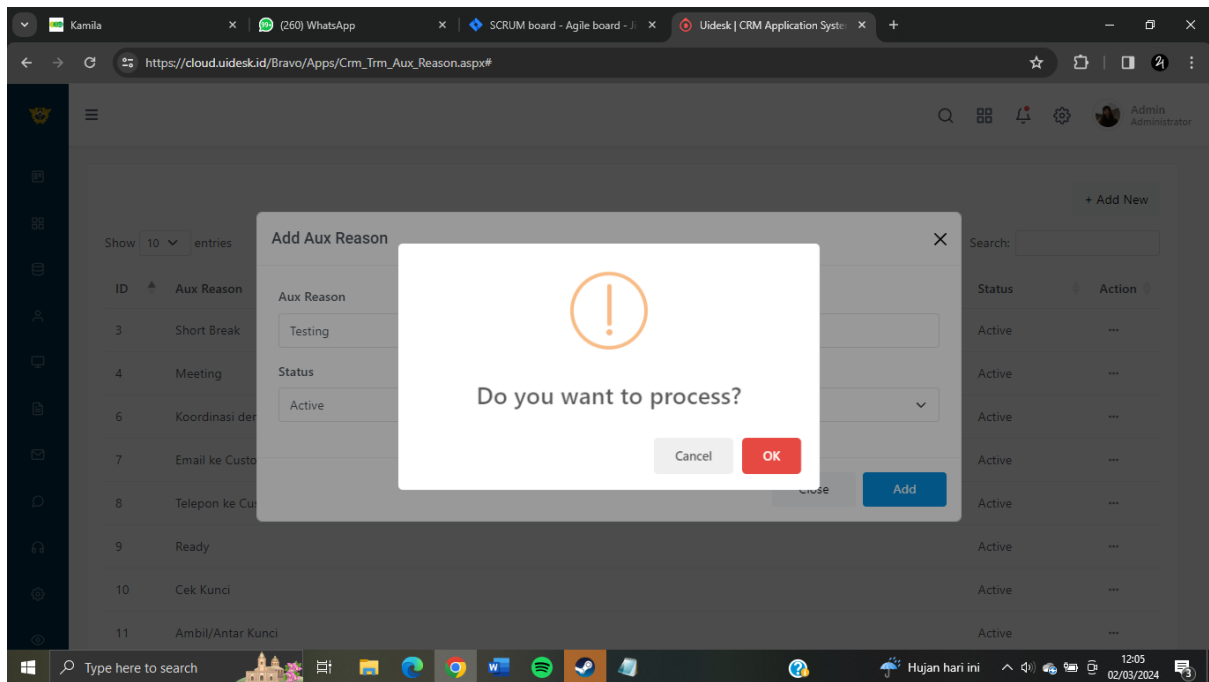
Kamila
(260) WhatsApp
SCRUM board - Agile board - J
Uidesk | CRM Application Syste
https://cloud.uidesk.id/Bravo/Apps/Crm_Trm_Aux_Reason.aspx#

Admin
Administrator

+ Add New

Show 10 entries
Search:

| ID | Aux Reason | Status | Action |
|---|---|---|---|
| 3 | Short Break | Active | ... |
| 4 | Meeting | Active | ... |
| 6 | Koordinasi der | Active | ... |
| 7 | Email ke Custo | Active | ... |
| 8 | Telepon ke Cu | Active | ... |
| 9 | Ready | Active | ... |
| 10 | Cek Kunci | Active | ... |
| 11 | Ambil/Antar Kunci | Active | ... |

Add Aux Reason
Aux Reason
Testing
Status
Active
Close
Add

Do you want to process?
Cancel
OK

Type here to search
Hujan hari ini
12:05
02/03/2024